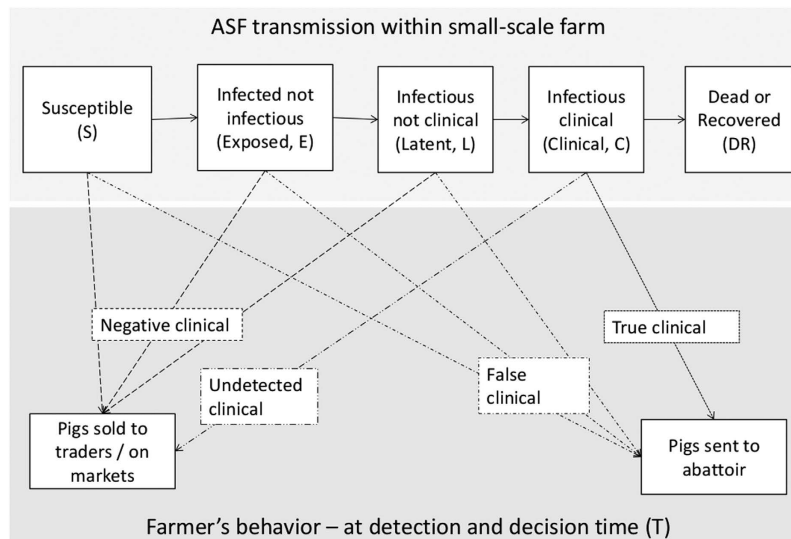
ASF transmission within small-scale farm

Susceptible (S)

Infected not infectious (Exposed, E)

Infectious not clinical (Latent, L)

Infectious clinical (Clinical, C)

Dead or Recovered (DR)

Negative clinical

True clinical

Undetected clinical

False clinical

Pigs sold to traders / on markets

Pigs sent to abattoir

Farmer's behavior – at detection and decision time (T)